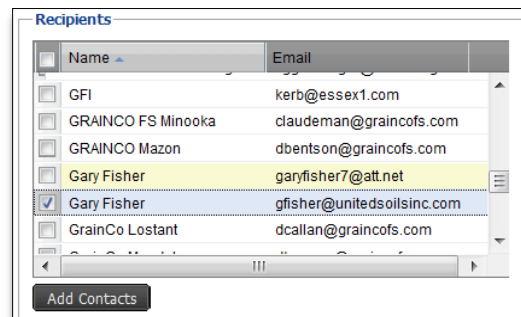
Recipients

| | Name | Email |
|---|---|---|
| | GFI | kerb@essex1.com |
| | GRAINCO FS Minooka | claudeman@graincofs.com |
| | GRAINCO Mazon | dbentson@graincofs.com |
| | Gary Fisher | garyfisher7@att.net |
| ✓ | Gary Fisher | gfisher@unitedsoilsinc.com |
| | GrainCo Lostant | dcallan@graincofs.com |
| | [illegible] | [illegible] |

Add Contacts